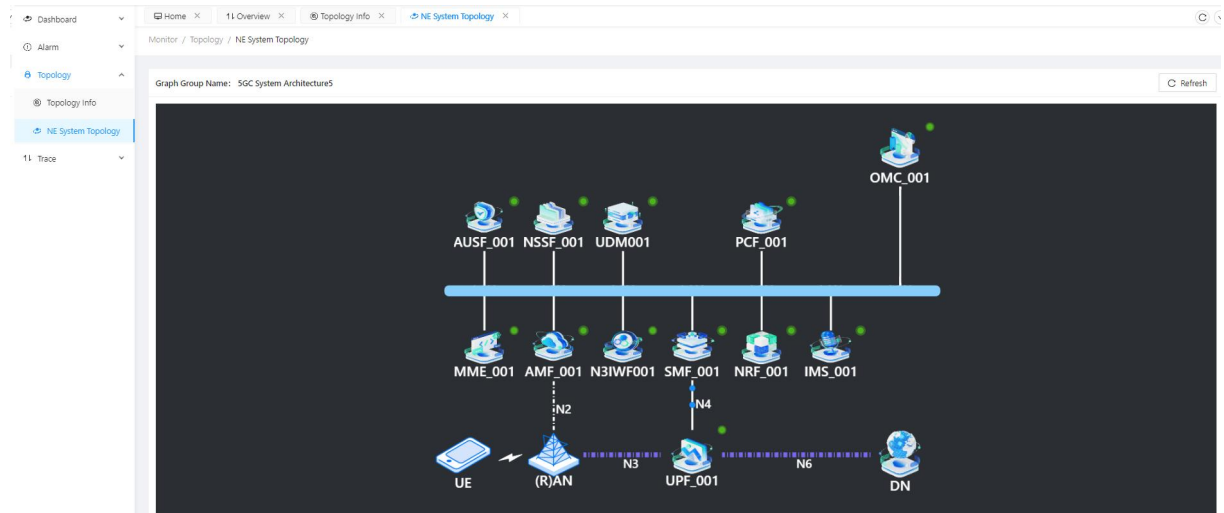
Dashboard
Alarm
Topology
Topology Info
NE System Topology
Trace

Home ×
Overview ×
Topology Info ×
NE System Topology ×

Monitor / Topology / NE System Topology

Graph Group Name: 5GC System Architecture5

Refresh

OMC_001

AUSF_001 NSSF_001 UDM001 PCF_001

MME_001 AMF_001 N3IWF001 SMF_001 NRF_001 IMS_001

N2
N4

UE (R)AN N3 UPF_001 N6 DN